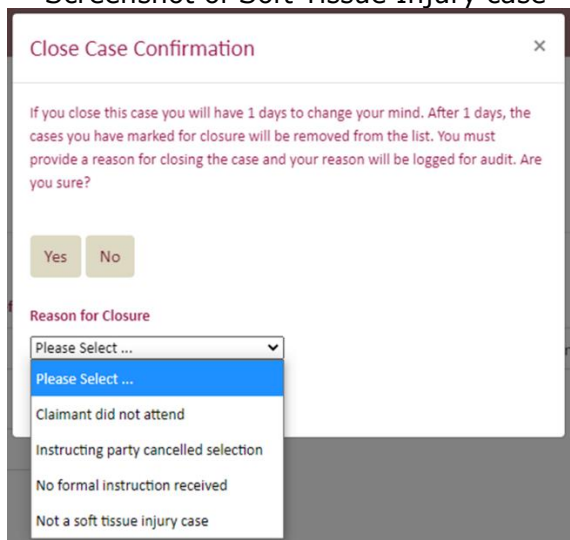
Screenshot of Soft Tissue Injury case

Close Case Confirmation

×

If you close this case you will have 1 days to change your mind. After 1 days, the cases you have marked for closure will be removed from the list. You must provide a reason for closing the case and your reason will be logged for audit. Are you sure?

Yes No

Reason for Closure

Please Select ...

Please Select ...

Claimant did not attend

Instructing party cancelled selection

No formal instruction received

Not a soft tissue injury case